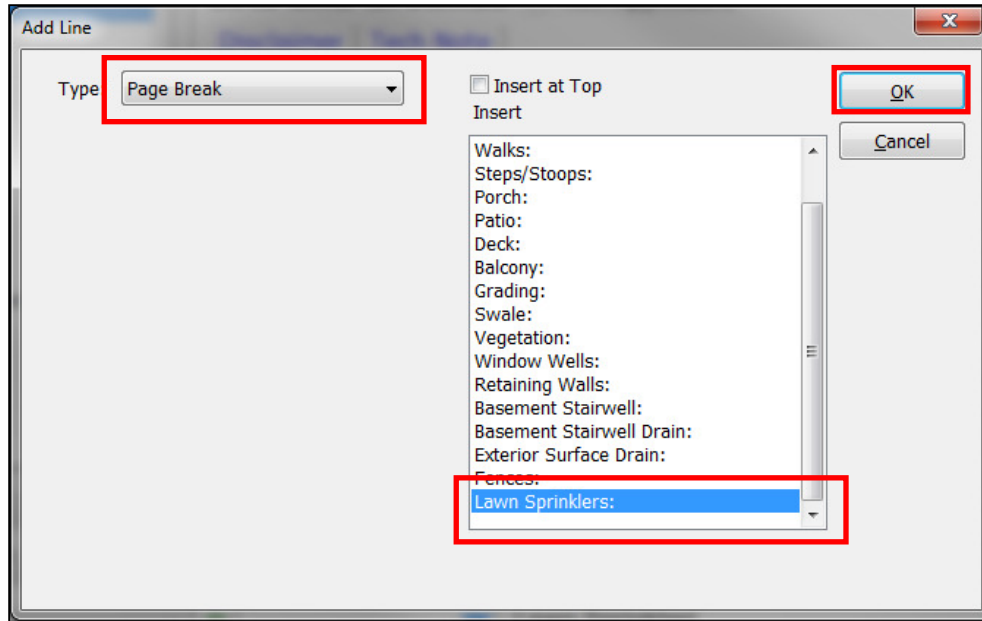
Add Line

Type Page Break

Insert at Top

Insert

Walks:
Steps/Stoops:
Porch:
Patio:
Deck:
Balcony:
Grading:
Swale:
Vegetation:
Window Wells:
Retaining Walls:
Basement Stairwell:
Basement Stairwell Drain:
Exterior Surface Drain:
Fences:
Lawn Sprinklers:

OK

Cancel